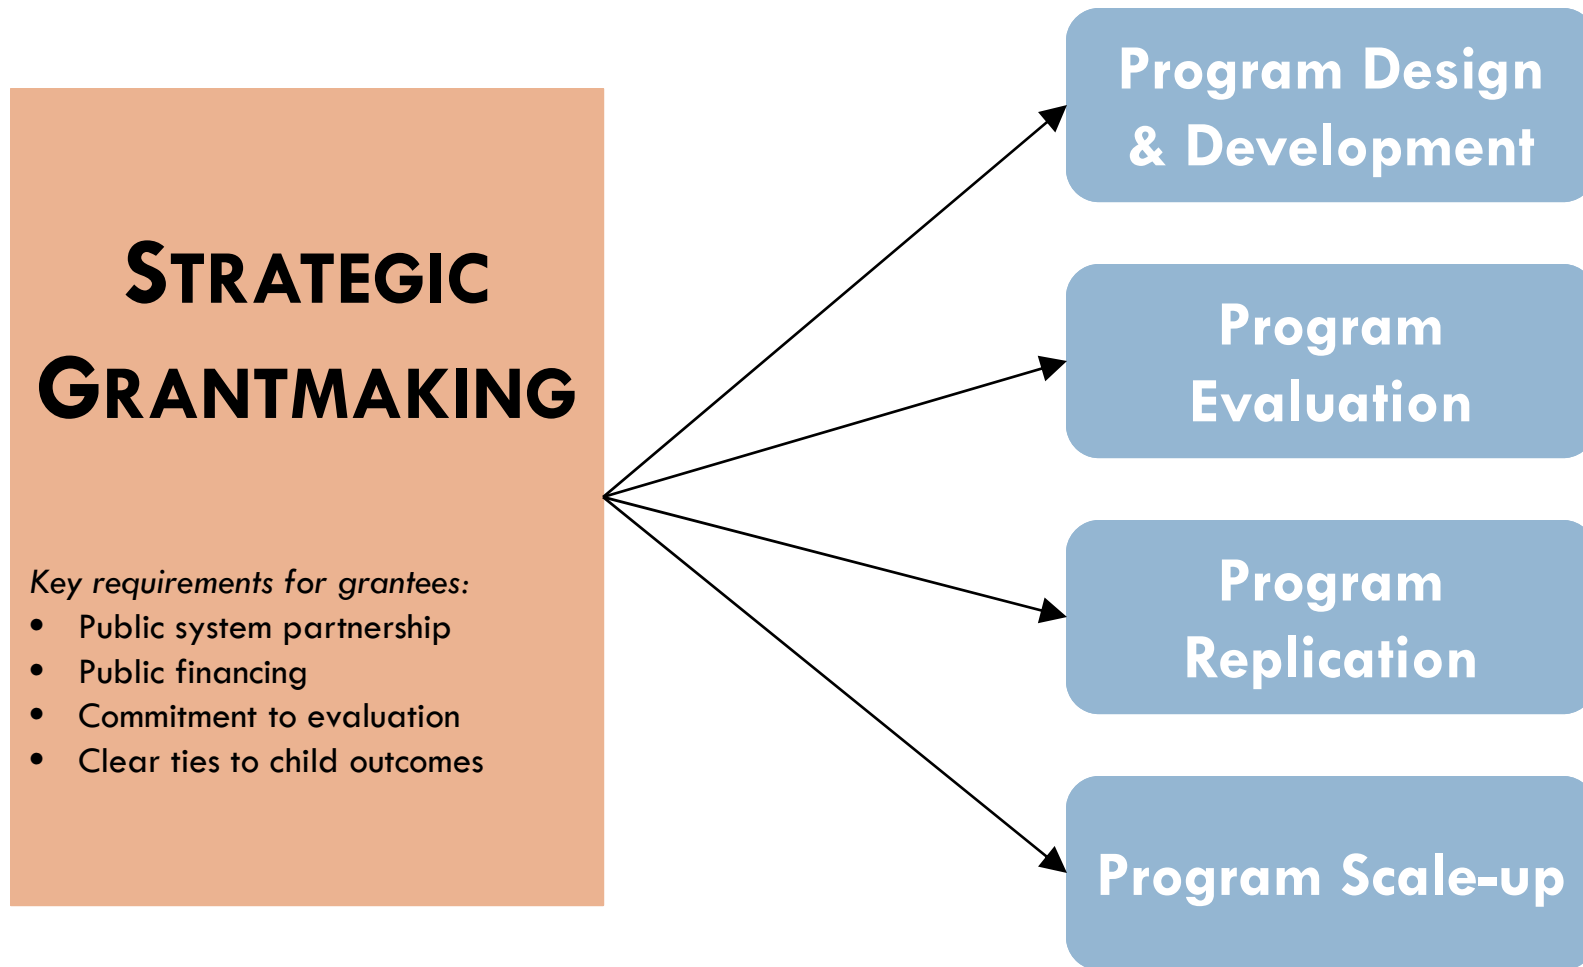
STRATEGIC GRANTMAKING

*Key requirements for grantees:*
- Public system partnership
- Public financing
- Commitment to evaluation
- Clear ties to child outcomes

Program Design & Development

Program Evaluation

Program Replication

Program Scale-up